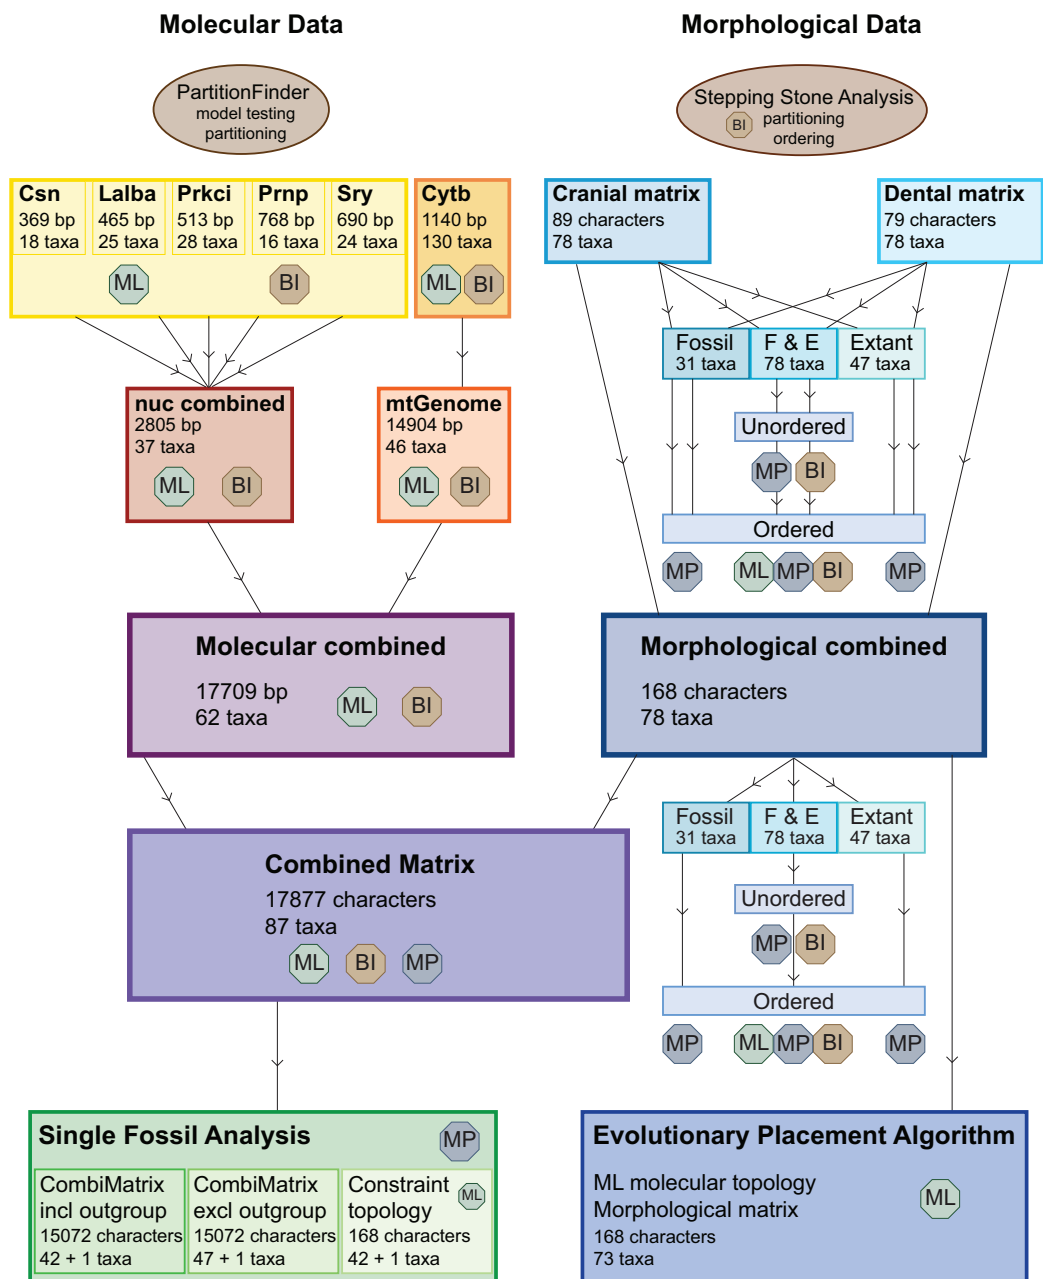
Molecular Data

Morphological Data

PartitionFinder
model testing
partitioning

Stepping Stone Analysis
BI partitioning
ordering

| Csn | Lalba | Prkci | Prnp | Sry |
|---|---|---|---|---|
| 369 bp 18 taxa | 465 bp 25 taxa | 513 bp 28 taxa | 768 bp 16 taxa | 690 bp 24 taxa |

ML BI

Cytb
1140 bp
130 taxa
ML BI

Cranial matrix
89 characters
78 taxa

Dental matrix
79 characters
78 taxa

Fossil 31 taxa
F & E 78 taxa
Extant 47 taxa

Unordered
MP BI
Ordered
MP ML MP BI MP

nuc combined
2805 bp
37 taxa
ML BI

mtGenome
14904 bp
46 taxa
ML BI

Molecular combined
17709 bp
62 taxa
ML BI

Morphological combined
168 characters
78 taxa

Fossil 31 taxa
F & E 78 taxa
Extant 47 taxa

Combined Matrix
17877 characters
87 taxa
ML BI MP

Unordered
MP BI
Ordered
MP ML MP BI MP

Single Fossil Analysis
MP

CombiMatrix
incl outgroup
15072 characters
42 + 1 taxa

CombiMatrix
excl outgroup
15072 characters
47 + 1 taxa

Constraint
topology
ML
168 characters
42 + 1 taxa

Evolutionary Placement Algorithm
ML molecular topology
Morphological matrix
168 characters
73 taxa
ML